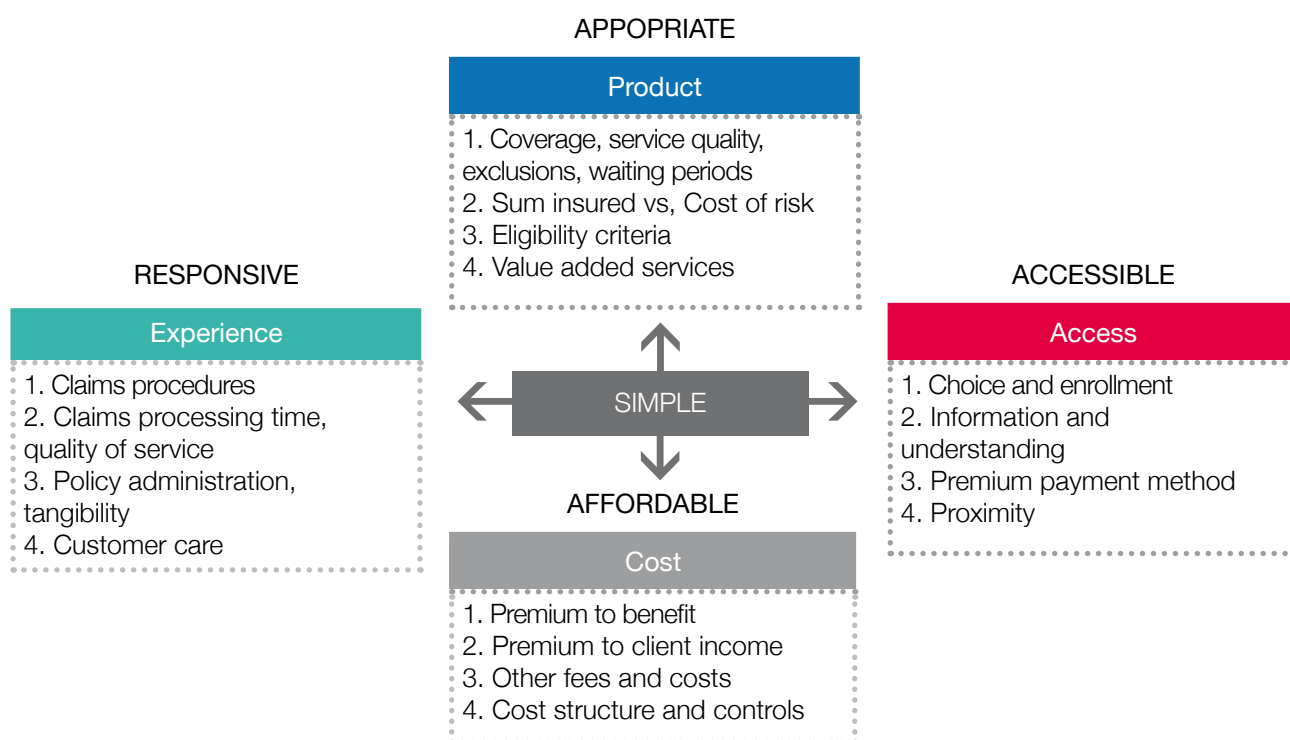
APPOPRIATE

Product

1. Coverage, service quality, exclusions, waiting periods
2. Sum insured vs, Cost of risk
3. Eligibility criteria
4. Value added services

RESPONSIVE

Experience

1. Claims procedures
2. Claims processing time, quality of service
3. Policy administration, tangibility
4. Customer care

SIMPLE

ACCESSIBLE

Access

1. Choice and enrollment
2. Information and understanding
3. Premium payment method
4. Proximity

AFFORDABLE

Cost

1. Premium to benefit
2. Premium to client income
3. Other fees and costs
4. Cost structure and controls